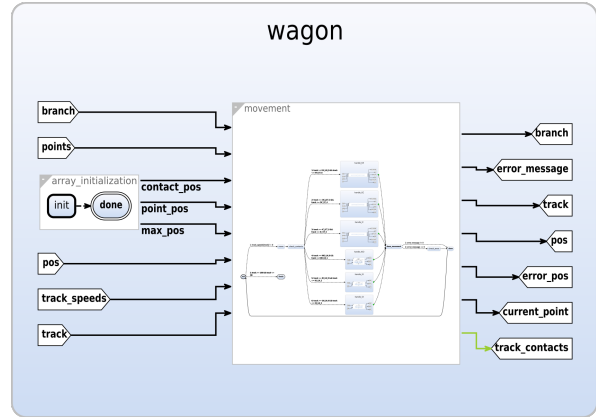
wagon

branch

points

array_initialization

init

done

contact_pos

point_pos

max_pos

pos

track_speeds

track

movement

branch

error_message

track

pos

error_pos

current_point

track_contacts